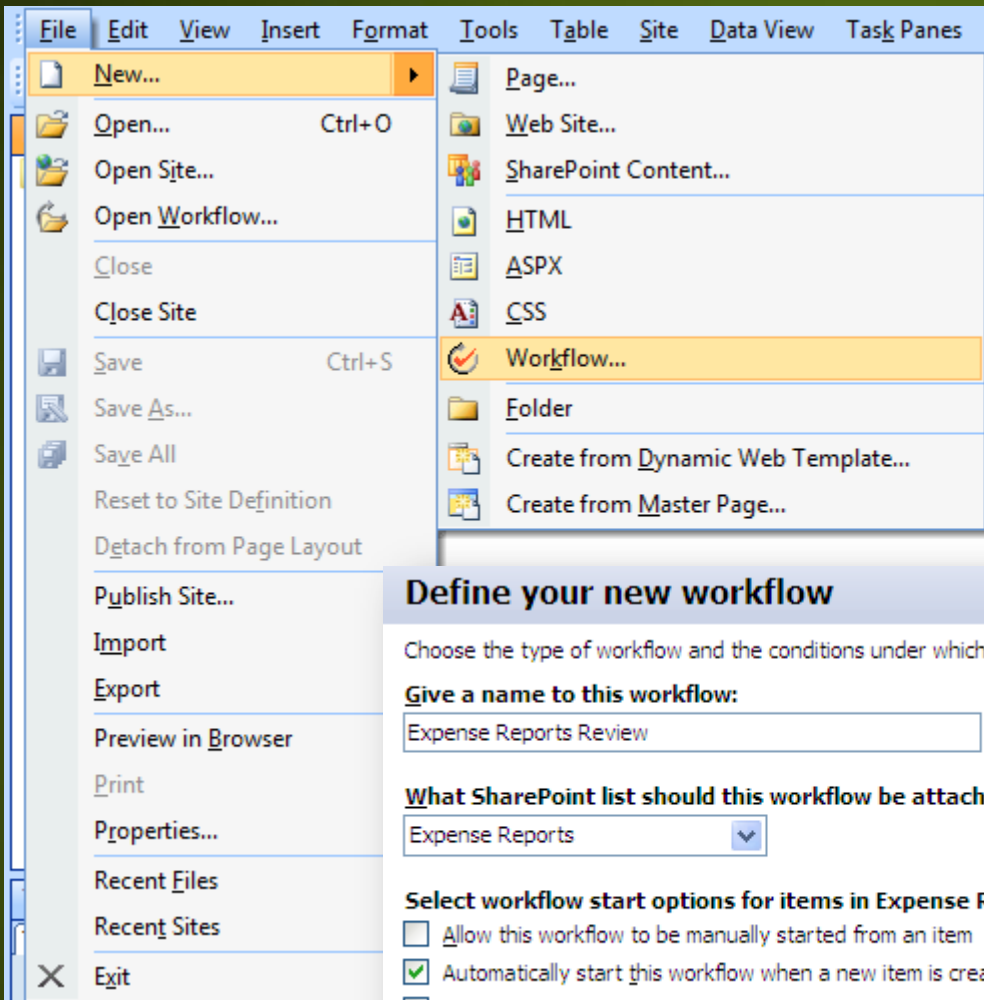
File Edit View Insert Format Tools Table Site Data View Task Panes

New...
Open... Ctrl+O
Open Site...
Open Workflow...
Close
Close Site
Save Ctrl+S
Save As...
Save All
Reset to Site Definition
Detach from Page Layout
Publish Site...
Import
Export
Preview in Browser
Print
Properties...
Recent Files
Recent Sites
Exit

Page...
Web Site...
SharePoint Content...
HTML
ASPX
CSS
Workflow...
Folder
Create from Dynamic Web Template...
Create from Master Page...

Define your new workflow

Choose the type of workflow and the conditions under which

Give a name to this workflow:

Expense Reports Review

What SharePoint list should this workflow be attach

Expense Reports

Select workflow start options for items in Expense R

Allow this workflow to be manually started from an item

Automatically start this workflow when a new item is crea